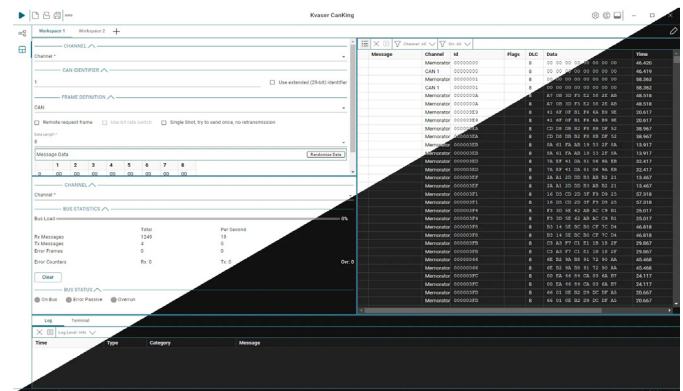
Kvaser CanKing

Workspace 1 Workspace 2 +

CHANNEL
Channel *

CAN IDENTIFIER
1
Use extended (29-bit) identifier

FRAME DEFINITION
CAN
Remote request frame
Use bit rate switch
Single Shot, try to send once, no retransmission
Data length *
8
Message Data
Randomize Data

| 1 | 2 | 3 | 4 | 5 | 6 | 7 | 8 |
|---|---|---|---|---|---|---|---|
| 00 | 00 | 00 | 00 | 00 | 00 | 00 | 00 |

CHANNEL
Channel *

BUS STATISTICS
Bus Load 0%

| | Total | Per Second |
|---|---|---|
| Rx Messages | 1549 | 18 |
| Tx Messages | 4 | 0 |
| Error Frames | 0 | 0 |

Error Counters Rx: 0 Tx: 0 Ovr: 0

Clear

BUS STATUS
On Bus Error Passive Overrun

Channel: All Dir: All

| Message | Channel | Id | Flags | DLC | Data | Time |
|---|---|---|---|---|---|---|
| | Memorator | 00000000 | | 8 | 00 00 00 00 00 00 00 00 | 46.420 |
| | CAN 1 | 00000000 | | 8 | 00 00 00 00 00 00 00 00 | 46.419 |
| | Memorator | 00000001 | | 8 | 00 00 00 00 00 00 00 00 | 56.362 |
| | CAN 1 | 00000001 | | 8 | 00 00 00 00 00 00 00 00 | 56.362 |
| | Memorator | 0000000A | | 8 | A7 0E 3D F5 E2 5E 2E AB | 46.518 |
| | Memorator | 0000000A | | 8 | A7 0E 3D F5 E2 5E 2E AB | 46.518 |
| | Memorator | 000003E8 | | 8 | 41 4E 0F B1 F8 6A E0 9E | 20.617 |
| | Memorator | 000003E8 | | 8 | 41 4E 0F B1 F8 6A E0 9E | 20.617 |
| | Memorator | 000003E9 | | 8 | CD DB D8 B2 F8 88 DF 52 | 36.967 |
| | Memorator | 000003EA | | 8 | CD DB D8 B2 F8 88 DF 52 | 36.967 |
| | Memorator | 000003EB | | 8 | 5A 61 FA A8 19 53 2F 5A | 13.917 |
| | Memorator | 000003EB | | 8 | 5A 61 FA A8 19 53 2F 5A | 13.917 |
| | Memorator | 000003EC | | 8 | 7A 5F 41 0A 51 54 4A EB | 32.417 |
| | Memorator | 000003ED | | 8 | 7A 5F 41 0A 51 54 4A EB | 32.417 |
| | Memorator | 000003EF | | 8 | 2A A1 2D DD 53 A8 52 21 | 13.467 |
| | Memorator | 000003EF | | 8 | 2A A1 2D DD 53 A8 52 21 | 13.467 |
| | Memorator | 000003F1 | | 8 | 16 D5 CD 2D 5F F9 D9 23 | 57.318 |
| | Memorator | 000003F1 | | 8 | 16 D5 CD 2D 5F F9 D9 23 | 57.318 |
| | Memorator | 000003F4 | | 8 | F3 30 6E 42 A8 AC C9 B1 | 25.017 |
| | Memorator | 000003F4 | | 8 | F3 30 6E 42 A8 AC C9 B1 | 25.017 |
| | Memorator | 000003F5 | | 8 | B3 14 5E DC 5D CF 7C D6 | 46.818 |
| | Memorator | 000003F5 | | 8 | B3 14 5E DC 5D CF 7C D6 | 46.818 |
| | Memorator | 000003F8 | | 8 | C3 A3 F7 C1 F1 1B 15 2F | 29.867 |
| | Memorator | 000003F8 | | 8 | C3 A3 F7 C1 F1 1B 15 2F | 29.867 |
| | Memorator | 000003FA | | 8 | 6E 5E 9A B8 91 72 90 AA | 45.466 |
| | Memorator | 000003FA | | 8 | 6E 5E 9A B8 91 72 90 AA | 45.466 |
| | Memorator | 000003FC | | 8 | 00 EA 44 04 CB 03 6B 87 | 24.117 |
| | Memorator | 000003FC | | 8 | 00 EA 44 04 CB 03 6B 87 | 24.117 |
| | Memorator | 000003FD | | 8 | 66 03 0E B2 D8 DC DF A5 | 35.667 |
| | Memorator | 000003FE | | 8 | 66 03 0E B2 D8 DC DF A5 | 20.667 |

Log Terminal

Log Level: Info

| Time | Type | Category | Message |
|---|---|---|---|